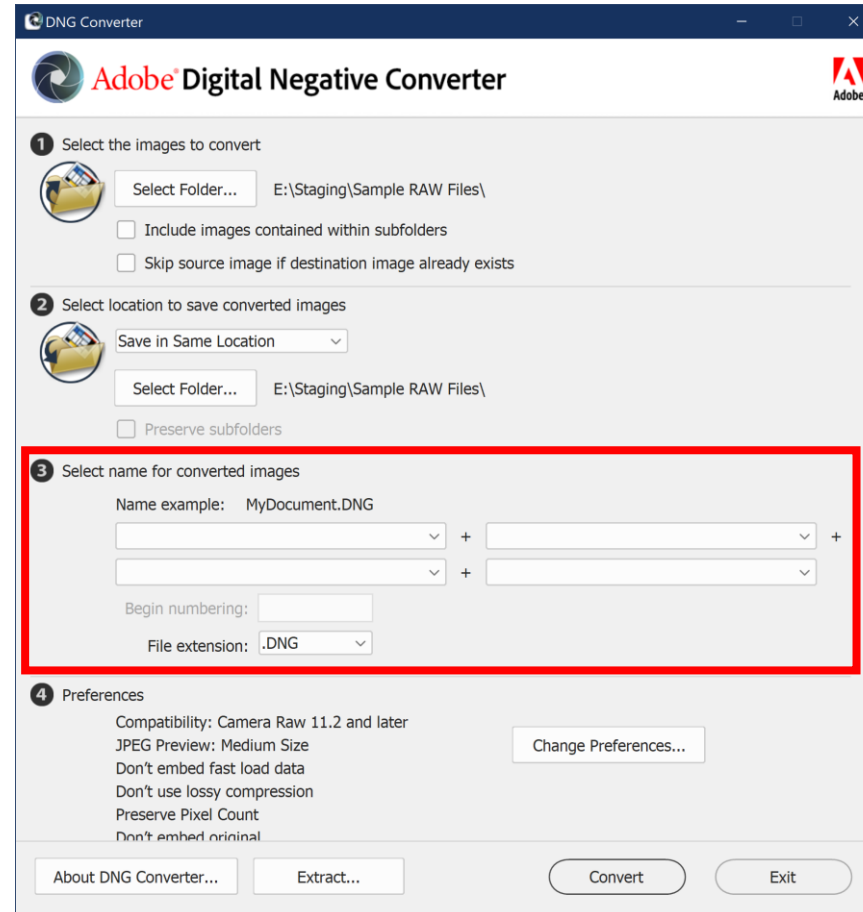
DNG Converter

Adobe® Digital Negative Converter

Adobe

1 Select the images to convert

Select Folder... E:\Staging\Sample RAW Files\

Include images contained within subfolders

Skip source image if destination image already exists

2 Select location to save converted images

Save in Same Location

Select Folder... E:\Staging\Sample RAW Files\

Preserve subfolders

3 Select name for converted images

Name example: MyDocument.DNG

+ +

+

Begin numbering:

File extension: .DNG

4 Preferences

Compatibility: Camera Raw 11.2 and later
JPEG Preview: Medium Size
Don't embed fast load data
Don't use lossy compression
Preserve Pixel Count
Don't embed original

Change Preferences...

About DNG Converter... Extract... Convert Exit